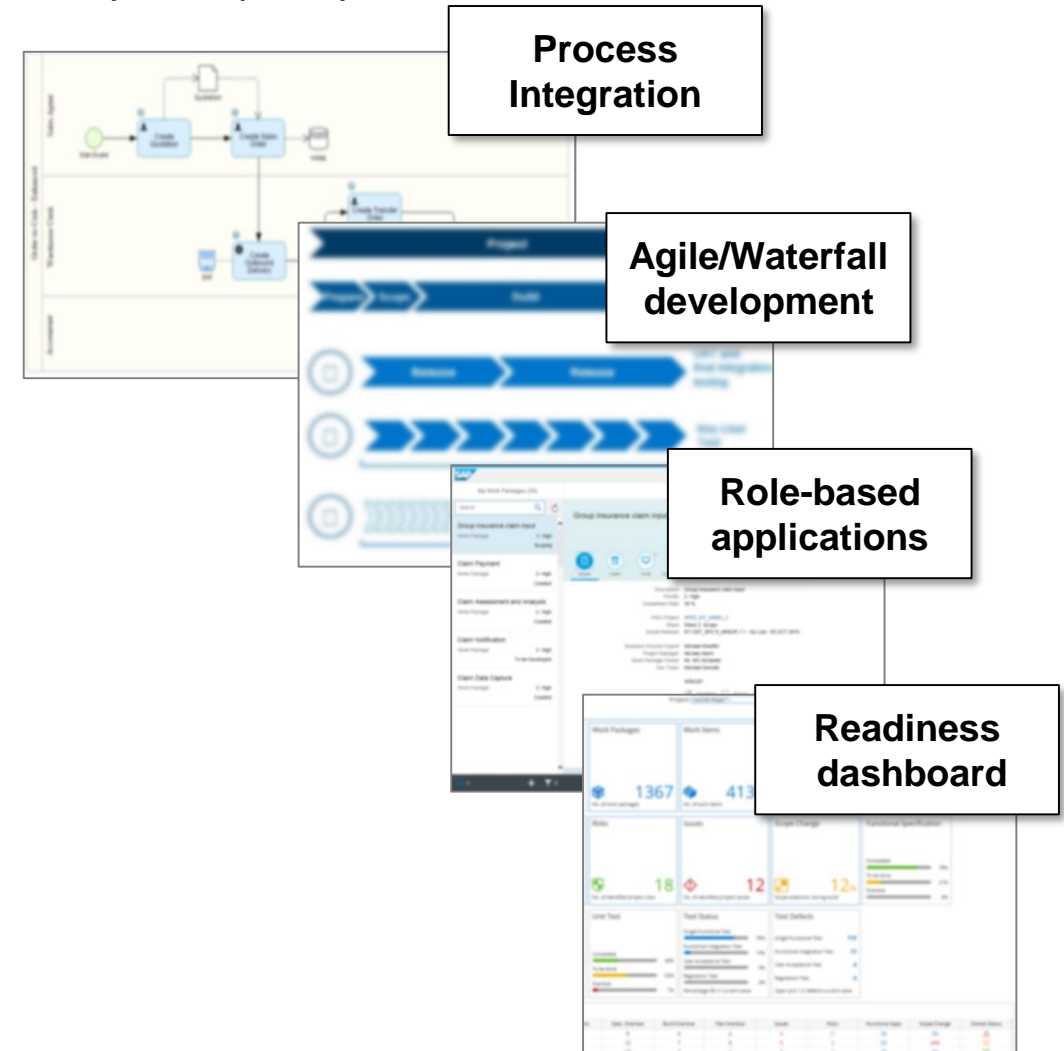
Process Integration

Create Quotation

Create Sales Order

Create Outbound Delivery

Create Transfer Order

Agile/Waterfall development

Project

Release

Release

Role-based applications

My Work Packages

Group insurance claim input

Claim Payment

Claim Assessment and Analysis

Claim Notification

Claim Data Capture

Readiness dashboard

Work Packages

1367

Work Items

413

Risks

18

Issues

12

Scope Change

12

Functional Specification

Unit Test

Test Status

Test Defects